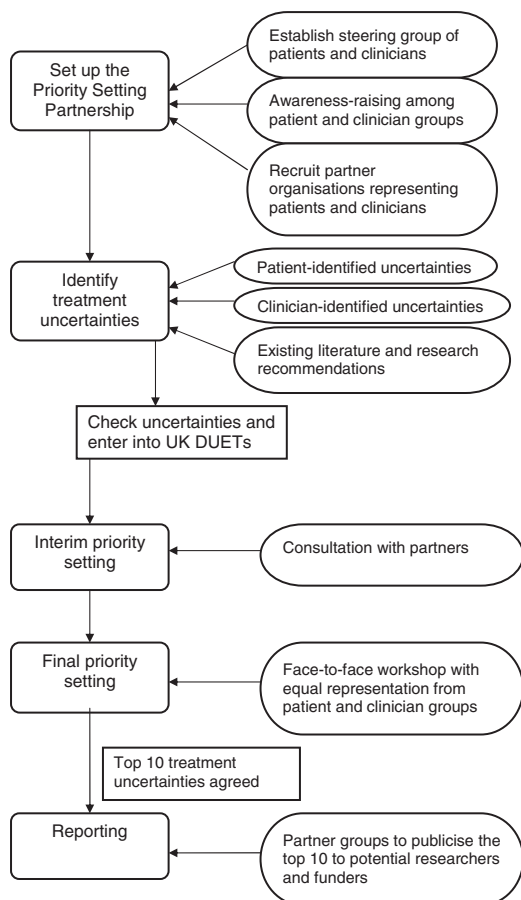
Set up the Priority Setting Partnership

Establish steering group of patients and clinicians

Awareness-raising among patient and clinician groups

Recruit partner organisations representing patients and clinicians

Identify treatment uncertainties

Patient-identified uncertainties

Clinician-identified uncertainties

Existing literature and research recommendations

Check uncertainties and enter into UK DUETs

Interim priority setting

Consultation with partners

Final priority setting

Face-to-face workshop with equal representation from patient and clinician groups

Top 10 treatment uncertainties agreed

Reporting

Partner groups to publicise the top 10 to potential researchers and funders